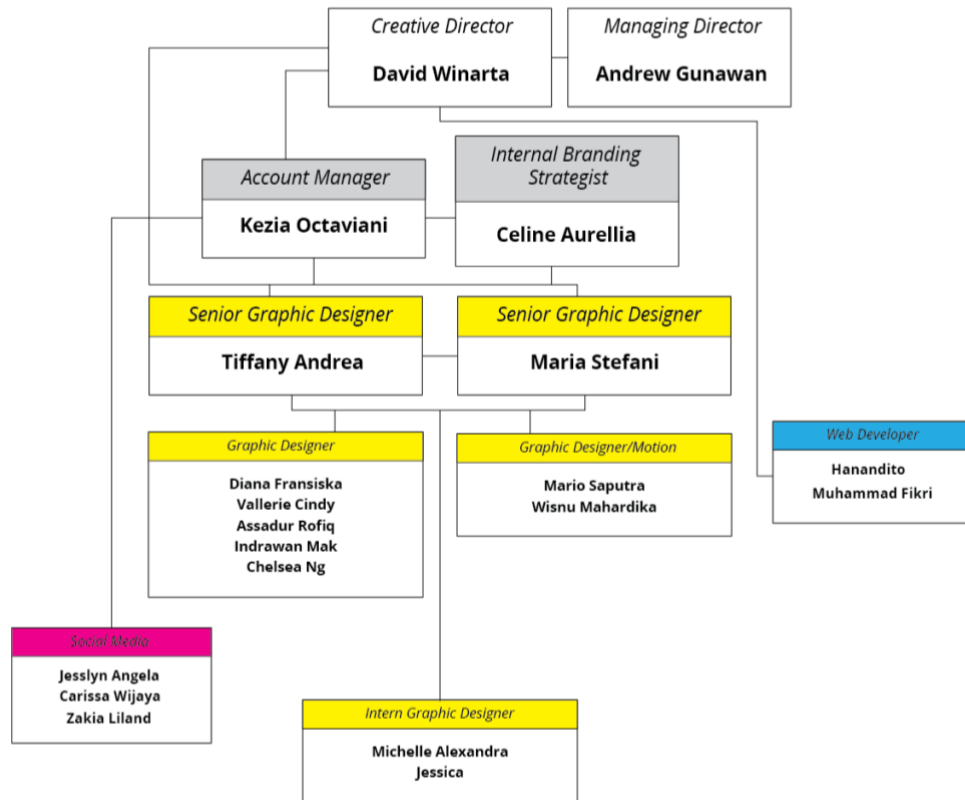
Creative Director
David Winarta

Managing Director
Andrew Gunawan

Account Manager
Kezia Octaviani

Internal Branding Strategist
Celine Aurellia

Senior Graphic Designer
Tiffany Andrea

Senior Graphic Designer
Maria Stefani

Graphic Designer
Diana Fransiska
Vallerie Cindy
Assadur Rofiq
Indrawan Mak
Chelsea Ng

Graphic Designer/Motion
Mario Saputra
Wisnu Mahardika

Web Developer
Hanandito
Muhammad Fikri

Social Media
Jesslyn Angela
Carissa Wijaya
Zakia Liland

Intern Graphic Designer
Michelle Alexandra
Jessica